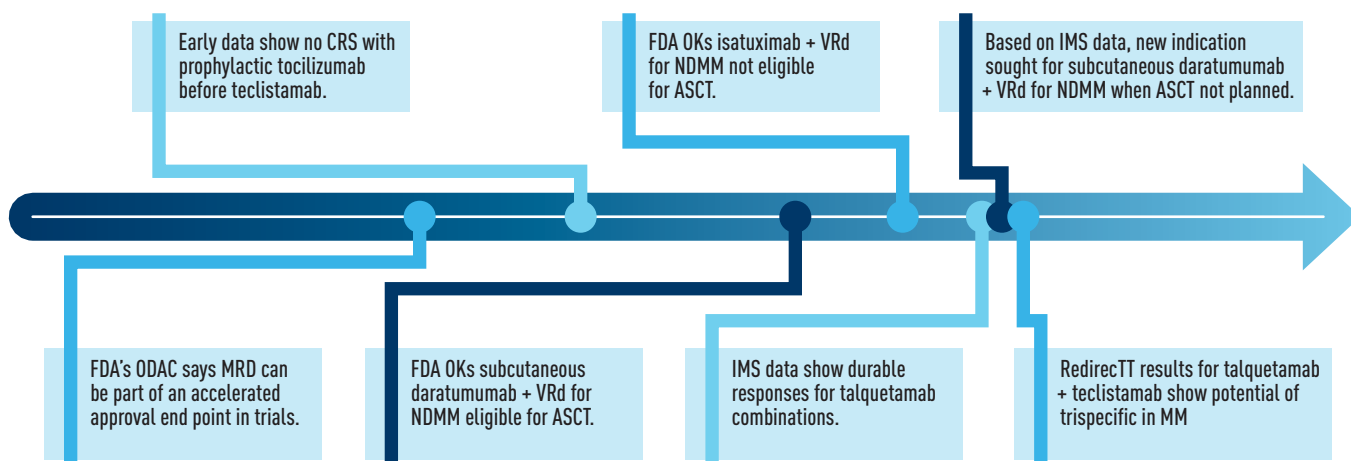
Early data show no CRS with prophylactic tocilizumab before teclistamab.

FDA OKs isatuximab + VRd for NDMM not eligible for ASCT.

Based on IMS data, new indication sought for subcutaneous daratumumab + VRd for NDMM when ASCT not planned.

FDA's ODAC says MRD can be part of an accelerated approval end point in trials.

FDA OKs subcutaneous daratumumab + VRd for NDMM eligible for ASCT.

IMS data show durable responses for talquetamab combinations.

RedirecTT results for talquetamab + teclistamab show potential of trispecific in MM